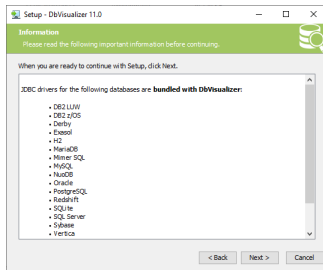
Setup - DbVisualizer 11.0

Information
Please read the following important information before continuing.

When you are ready to continue with Setup, click Next.

JDBC drivers for the following databases are bundled with DbVisualizer:

- DB2 LUW
- DB2 z/OS
- Derby
- Exasol
- H2
- MariaDB
- Mimer SQL
- MySQL
- NuoDB
- Oracle
- PostgreSQL
- Redshift
- SQLite
- SQL Server
- Sybase
- Vertica

< Back
Next >
Cancel